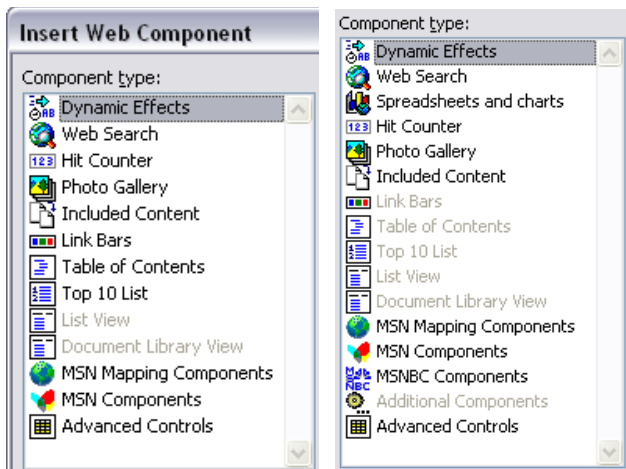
Insert Web Component

Component type:

Dynamic Effects
Web Search
Hit Counter
Photo Gallery
Included Content
Link Bars
Table of Contents
Top 10 List
List View
Document Library View
MSN Mapping Components
MSN Components
Advanced Controls

Component type:

Dynamic Effects
Web Search
Spreadsheets and charts
Hit Counter
Photo Gallery
Included Content
Link Bars
Table of Contents
Top 10 List
List View
Document Library View
MSN Mapping Components
MSN Components
MSNBC Components
Additional Components
Advanced Controls